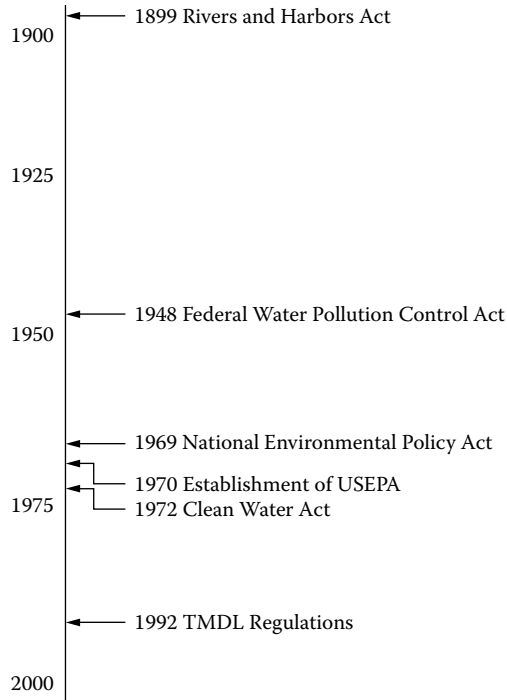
1899 Rivers and Harbors Act
1900

1925

1948 Federal Water Pollution Control Act
1950

1969 National Environmental Policy Act
1970 Establishment of USEPA
1975
1972 Clean Water Act

1992 TMDL Regulations

2000